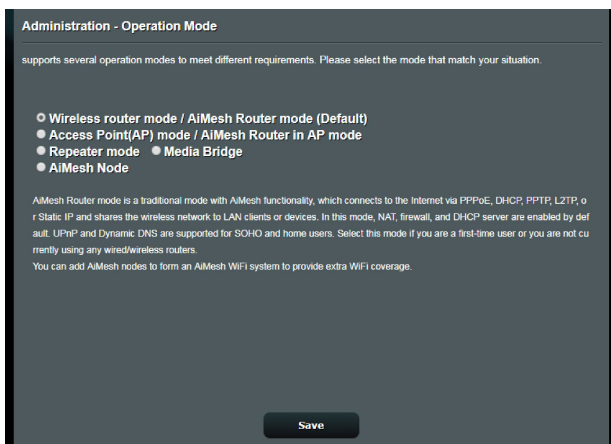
Administration - Operation Mode

supports several operation modes to meet different requirements. Please select the mode that match your situation.

Wireless router mode / AiMesh Router mode (Default)
Access Point(AP) mode / AiMesh Router in AP mode
Repeater mode
Media Bridge
AiMesh Node

AiMesh Router mode is a traditional mode with AiMesh functionality, which connects to the Internet via PPPoE, DHCP, PPTP, L2TP, or Static IP and shares the wireless network to LAN clients or devices. In this mode, NAT, firewall, and DHCP server are enabled by default. UPnP and Dynamic DNS are supported for SOHO and home users. Select this mode if you are a first-time user or you are not currently using any wired/wireless routers.
You can add AiMesh nodes to form an AiMesh WiFi system to provide extra WiFi coverage.

Save